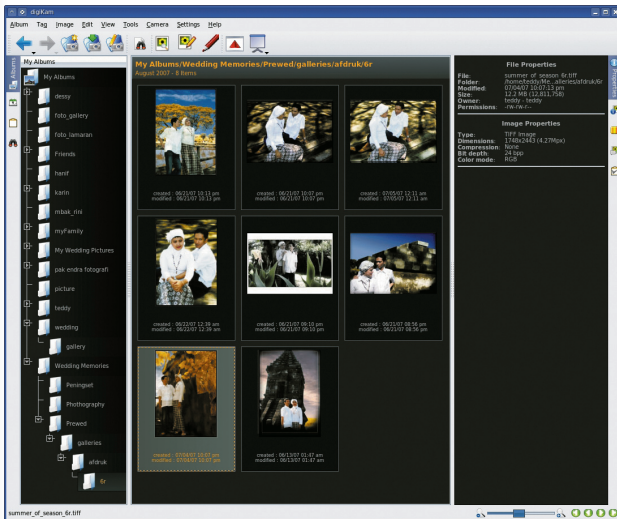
digiKam

Album Tag Image Edit View Tools Camera Settings Help

Albums

My Albums

My Albums
dessy
foto_gallery
foto_lamaran
Friends
hanif
karin
mbak_rini
myFamily
My Wedding Pictures
pak endra fotografi
picture
teddy
wedding
gallery
Wedding Memories
Peningset
Photography
Prewed
galleries
afdruk
6r

My Albums/Wedding Memories/Prewed/galleries/afdruk/6r
August 2007 - 8 Items

created : 06/21/07 10:11 pm
modified : 06/21/07 10:11 pm

created : 06/21/07 10:07 pm
modified : 06/21/07 10:07 pm

created : 07/05/07 12:11 am
modified : 07/05/07 12:11 am

created : 06/22/07 12:39 am
modified : 06/22/07 12:39 am

created : 06/21/07 09:10 pm
modified : 06/21/07 09:10 pm

created : 06/21/07 08:56 pm
modified : 06/21/07 08:56 pm

created : 07/04/07 10:07 pm
modified : 07/04/07 10:07 pm

created : 08/13/07 01:47 am
modified : 08/13/07 01:47 am

File Properties

File: summer_of_season_6r.tiff
Folder: /home/teddy/Me...alleries/afdruk/6r
Modified: 07/04/07 10:07:13 pm
Size: 12.2 MB (12,811,758)
Owner: teddy - teddy
Permissions: -rw-rw-r--

Image Properties

Type: TIFF Image
Dimensions: 1748x2443 (4.27Mpx)
Compression: None
Bit depth: 24 bpp
Color mode: RGB

Properties

summer_of_season_6r.tiff